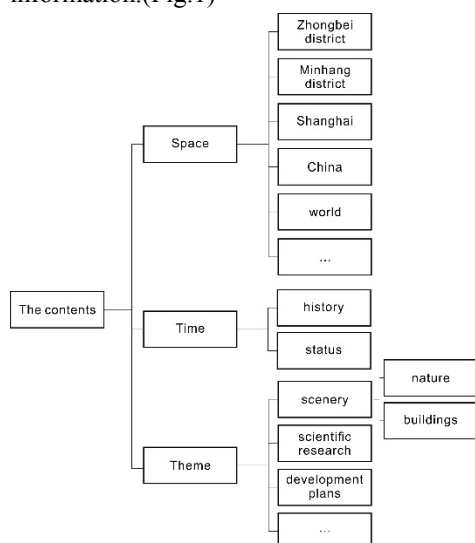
information.(Fig.1)

The contents

Space

Zhongbei district

Minhang district

Shanghai

China

world

...

Time

history

status

Theme

scenery

nature

buildings

scientific research

development plans

...